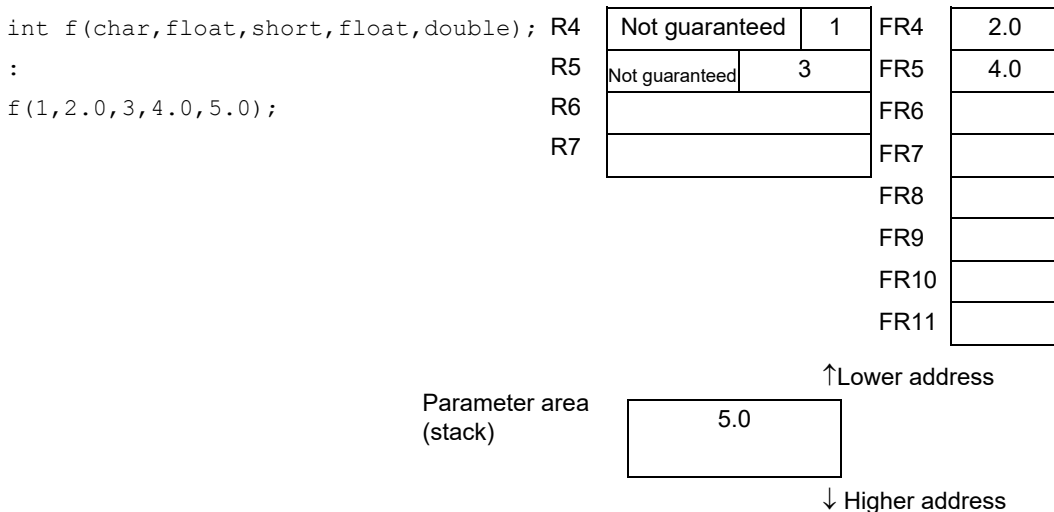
int f(char,float,short,float,double);
:
f(1,2.0,3,4.0,5.0);

| | | |
|---|---|---|
| R4 | Not guaranteed | 1 |
| R5 | Not guaranteed | 3 |
| R6 | | |
| R7 | | |

| | |
|---|---|
| FR4 | 2.0 |
| FR5 | 4.0 |
| FR6 | |
| FR7 | |
| FR8 | |
| FR9 | |
| FR10 | |
| FR11 | |

↑Lower address

Parameter area (stack)

5.0

↓ Higher address